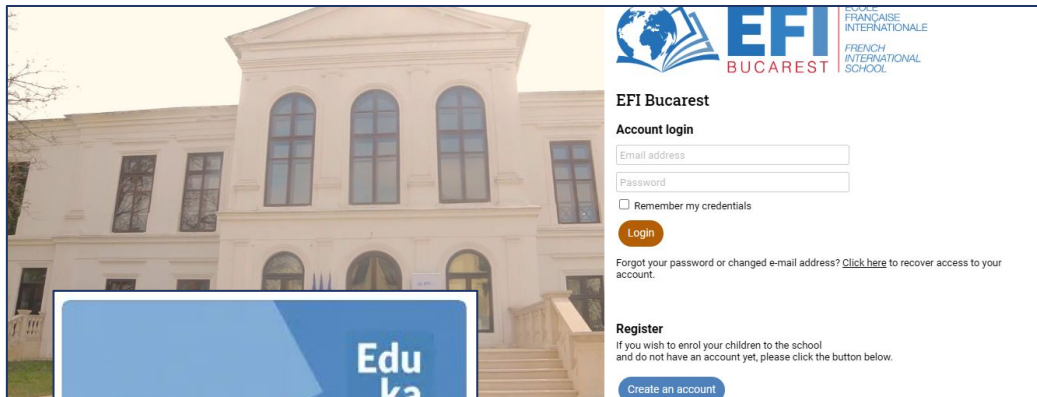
EFI
BUCAREST
ÉCOLE FRANÇAISE INTERNATIONALE
FRENCH INTERNATIONAL SCHOOL

EFI Bucarest

Account login

Email address

Password

Remember my credentials

Login

Forgot your password or changed e-mail address? Click here to recover access to your account.

Register

If you wish to enrol your children to the school and do not have an account yet, please click the button below.

Create an account

Edu
ka